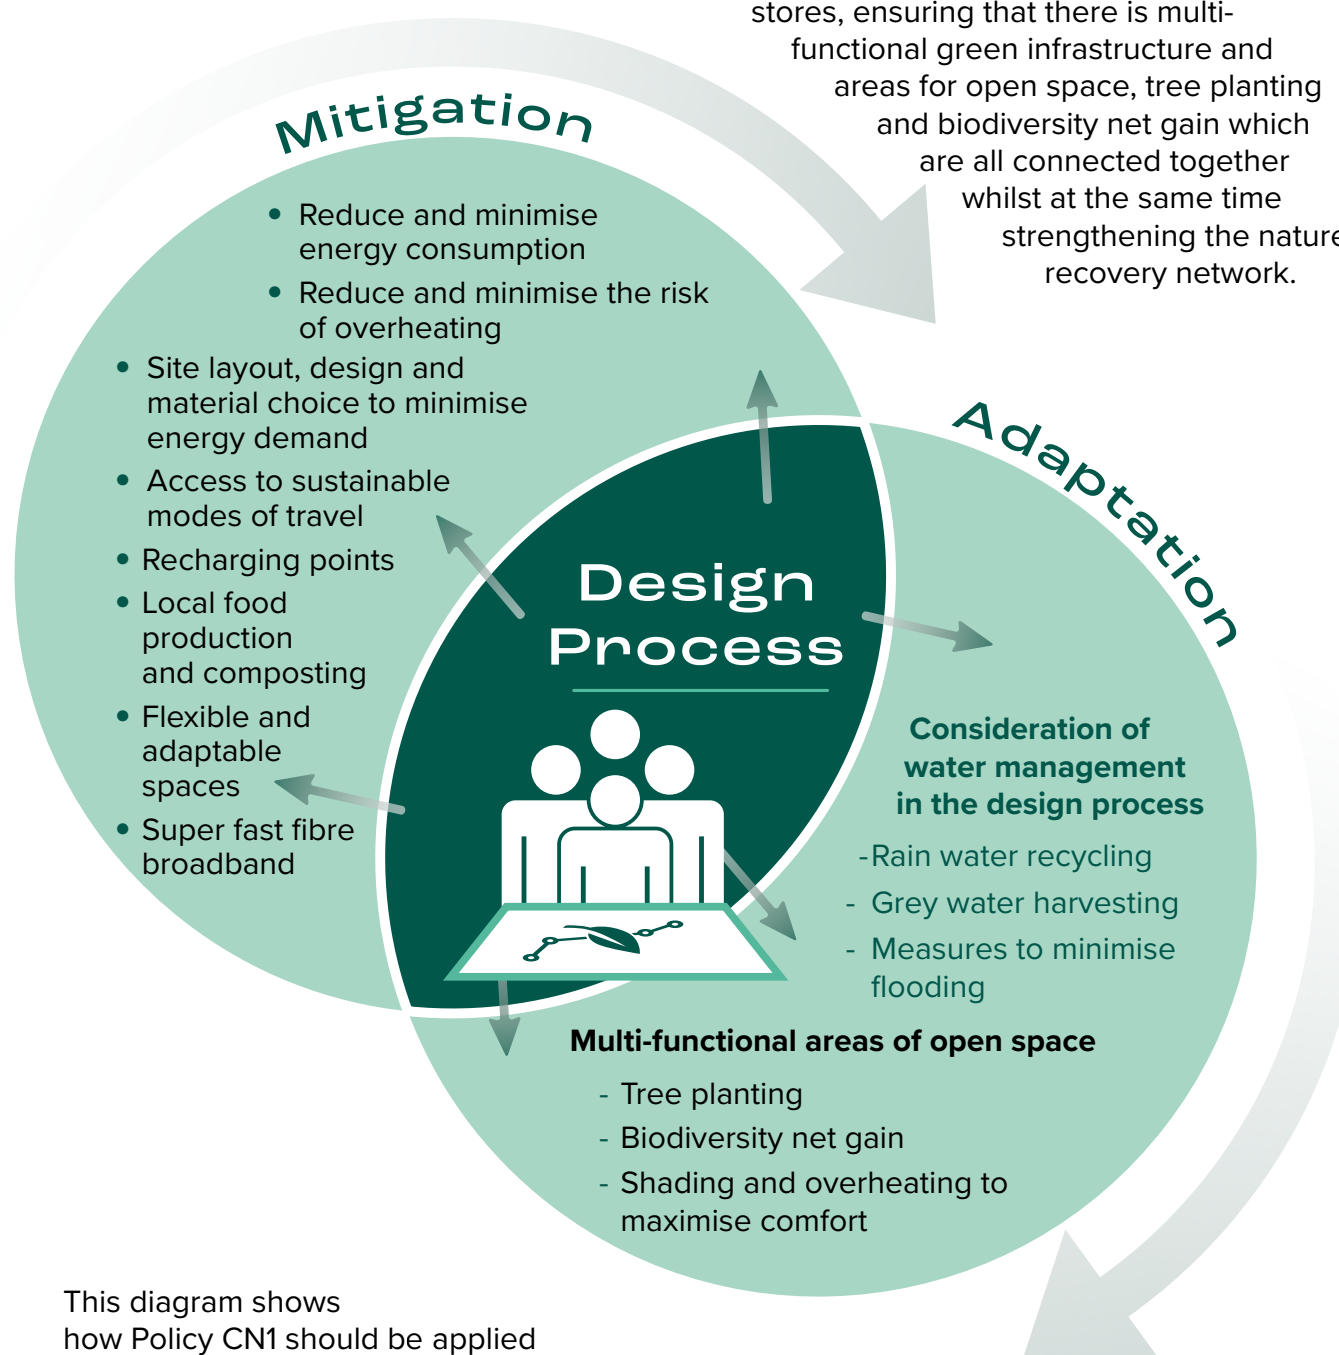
stores, ensuring that there is multi-functional green infrastructure and areas for open space, tree planting and biodiversity net gain which are all connected together whilst at the same time strengthening the nature recovery network.

Mitigation

- Reduce and minimise energy consumption
- Reduce and minimise the risk of overheating
- Site layout, design and material choice to minimise energy demand
- Access to sustainable modes of travel
- Recharging points
- Local food production and composting
- Flexible and adaptable spaces
- Super fast fibre broadband

Design Process

Adaptation

Consideration of water management in the design process

-Rain water recycling
- Grey water harvesting
- Measures to minimise flooding

Multi-functional areas of open space

- Tree planting
- Biodiversity net gain
- Shading and overheating to maximise comfort

This diagram shows how Policy CN1 should be applied